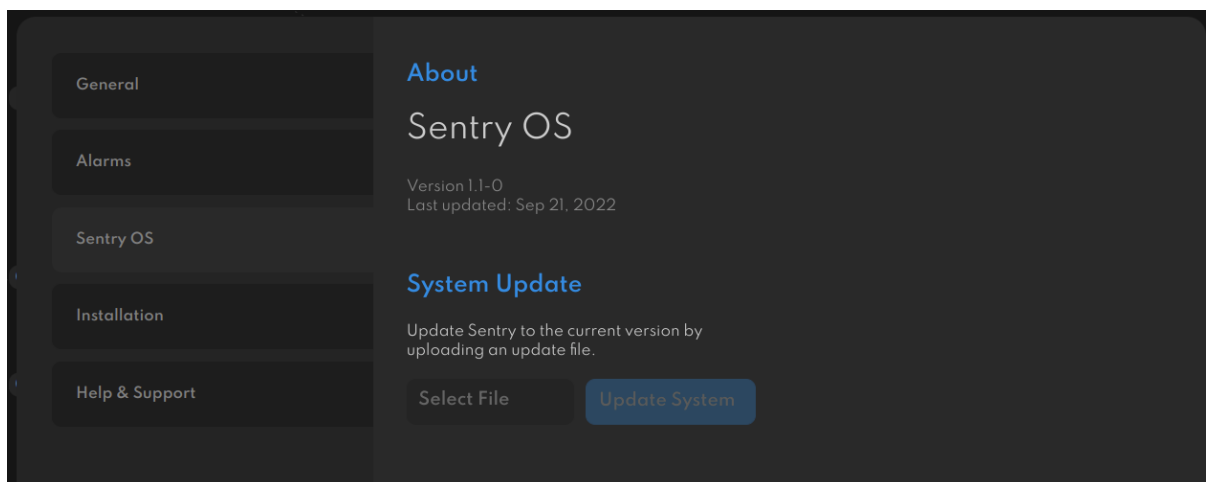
General

Alarms

Sentry OS

Installation

Help & Support

About

Sentry OS

Version 1.1-0
Last updated: Sep 21, 2022

System Update

Update Sentry to the current version by uploading an update file.

Select File

Update System